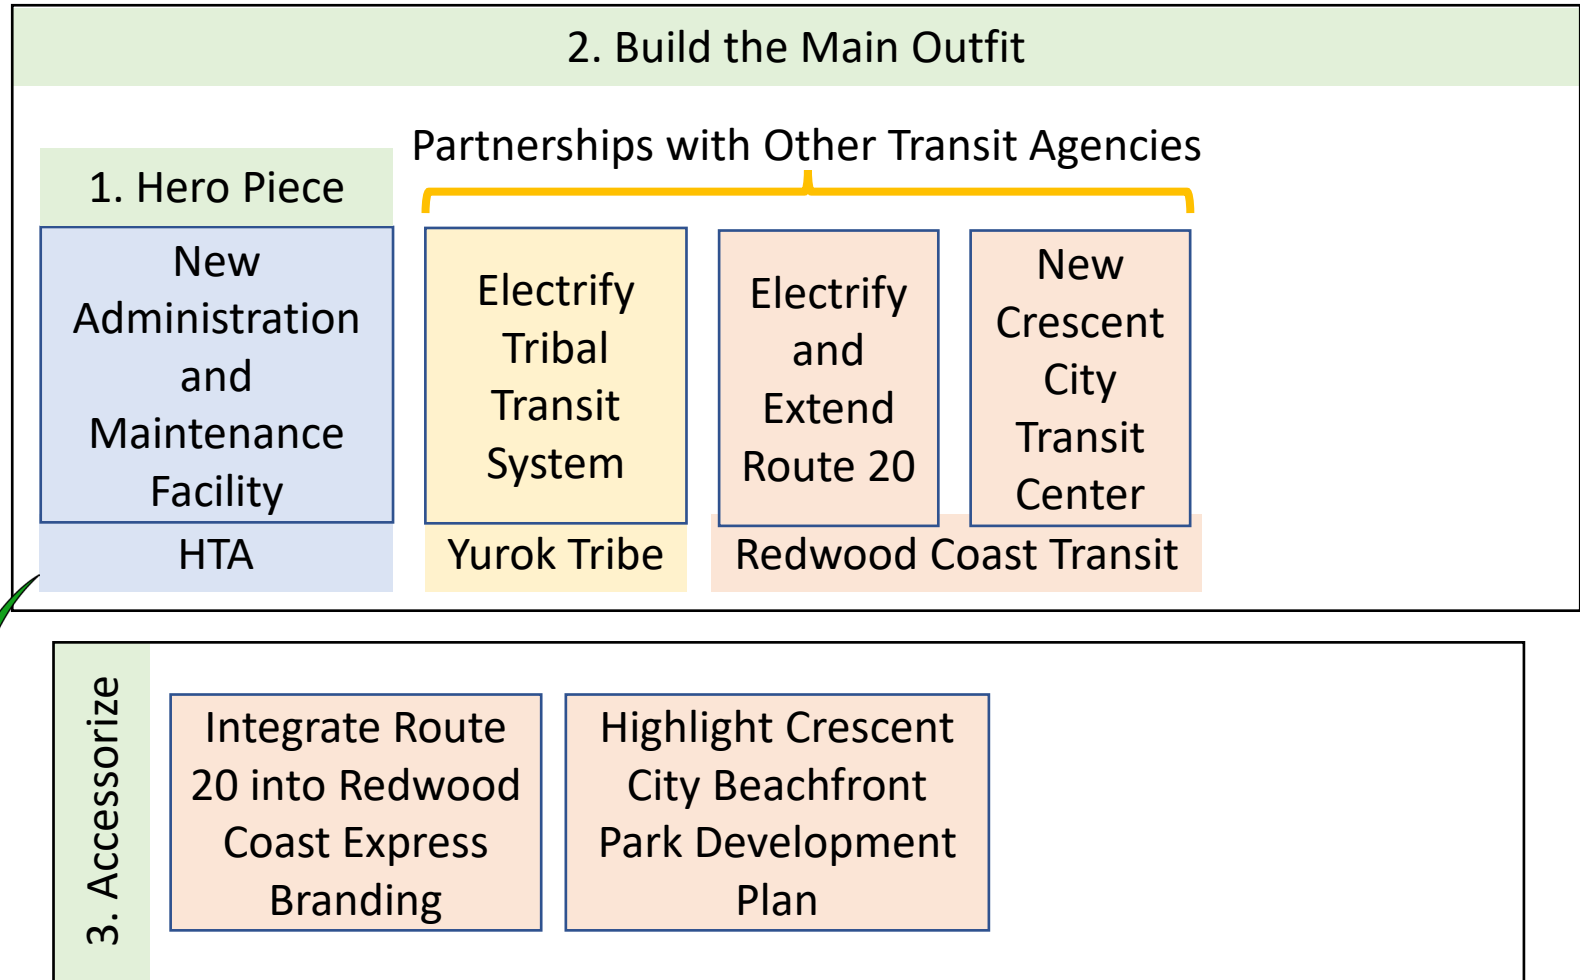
2. Build the Main Outfit

Partnerships with Other Transit Agencies

1. Hero Piece

New Administration and Maintenance Facility

HTA

Electrify Tribal Transit System

Yurok Tribe

Electrify and Extend Route 20

New Crescent City Transit Center

Redwood Coast Transit

3. Accessorize

Integrate Route 20 into Redwood Coast Express Branding

Highlight Crescent City Beachfront Park Development Plan